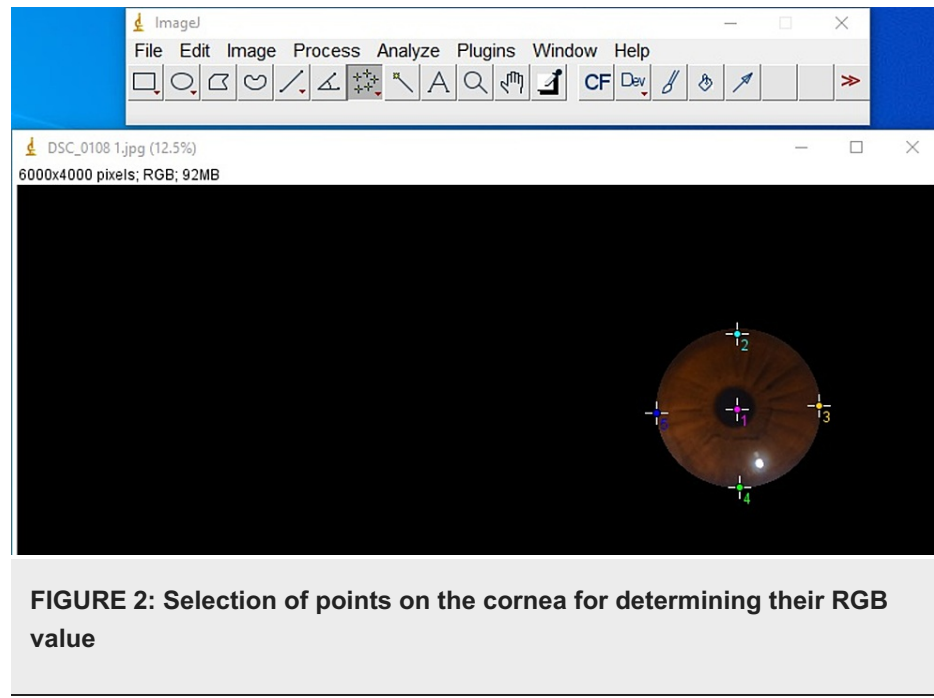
ImageJ
File Edit Image Process Analyze Plugins Window Help
A CF Dev ≫
DSC_0108 1.jpg (12.5%)
6000x4000 pixels; RGB; 92MB
2
1
3
5
4

**FIGURE 2: Selection of points on the cornea for determining their RGB value**